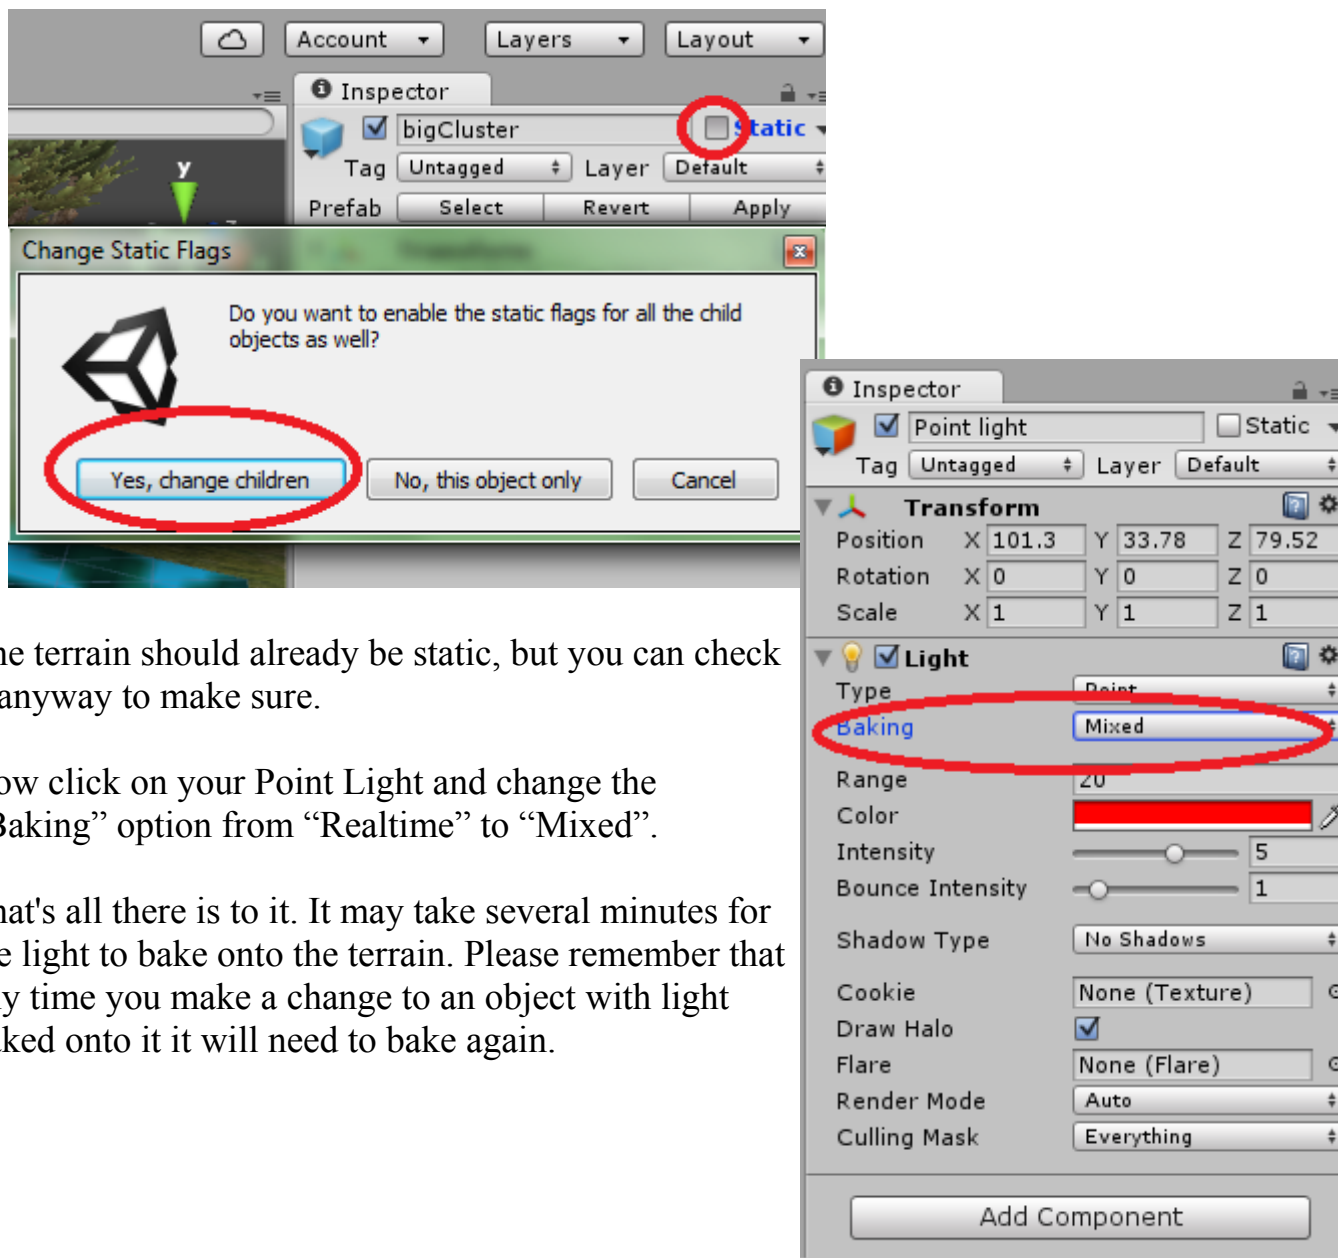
Account Layers Layout

Inspector

bigCluster Static

Tag Untagged Layer Default

Prefab Select Revert Apply

Change Static Flags

Do you want to enable the static flags for all the child objects as well?

Yes, change children No, this object only Cancel

Inspector

Point light Static

Tag Untagged Layer Default

Transform

Position X 101.3 Y 33.78 Z 79.52

Rotation X 0 Y 0 Z 0

Scale X 1 Y 1 Z 1

Light

Type Point

Baking Mixed

Range 20

Color

Intensity 5

Bounce Intensity 1

Shadow Type No Shadows

Cookie None (Texture)

Draw Halo

Flare None (Flare)

Render Mode Auto

Culling Mask Everything

Add Component

he terrain should already be static, but you can check anyway to make sure.

ow click on your Point Light and change the Baking” option from “Realtime” to “Mixed”.

hat's all there is to it. It may take several minutes for e light to bake onto the terrain. Please remember that y time you make a change to an object with light ked onto it it will need to bake again.